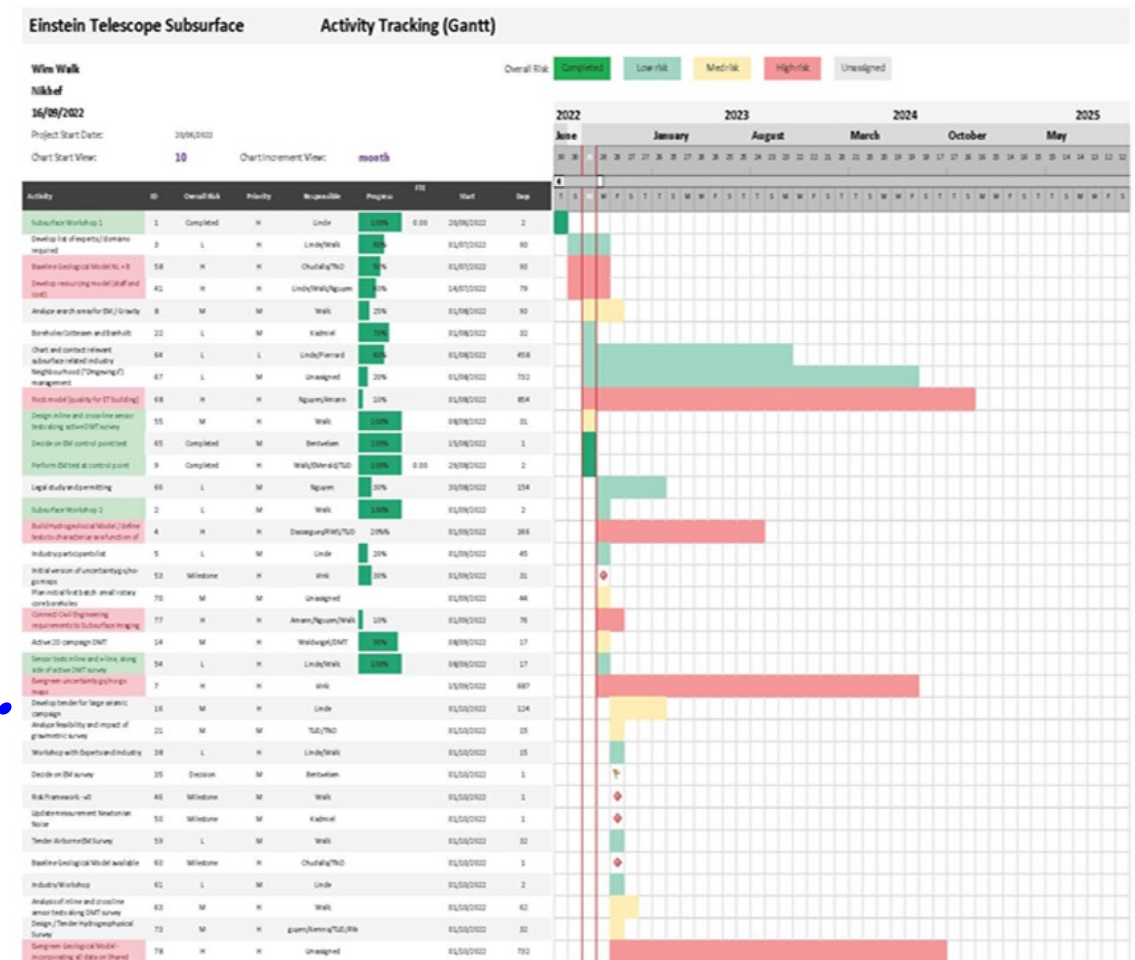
Einstein Telescope Subsurface Activity Tracking (Gantt)

Wim Walk
Nikhef
16/09/2022

Overall Risk: Completed Low risk Med risk High risk Unassigned

Project Start Date: 20/06/2022
Chart Start View: 10 Chart Increment View: month

2022 2023 2024 2025
June January August March October May

| Activity | ID | Overall Risk | Priority | Responsible | Progress | FTE | Start | Days |
|---|---|---|---|---|---|---|---|---|
| Subsurface Workshop 1 | 1 | Completed | H | Linde | 100% | 0.00 | 20/06/2022 | 2 |
| Develop list of experts/domains required | 3 | L | H | Linde/Walk | 80% | | 01/07/2022 | 93 |
| Baseline Geological Model NL + B | 58 | H | H | Chudalla/TNO | 50% | | 01/07/2022 | 93 |
| Develop resourcing model (staff and cost) | 41 | H | H | Linde/Walk/Nguyen | 30% | | 14/07/2022 | 79 |
| Analyze search area for EM / Gravity | 8 | M | M | Walk | 25% | | 01/08/2022 | 93 |
| Boreholes Cottessen and Banholt | 22 | L | M | Kadmiel | 70% | | 01/08/2022 | 32 |
| Chart and contact relevant subsurface related industry | 64 | L | L | Linde/Pierrard | 60% | | 01/08/2022 | 458 |
| Neighbourhood ("Omgeving") management | 67 | L | M | Unassigned | 20% | | 01/08/2022 | 732 |
| Rock model (quality for ET building) | 68 | H | H | Nguyen/Amann | 10% | | 01/08/2022 | 854 |
| Design inline and crossline sensor tests along active DMT survey | 55 | M | H | Walk | 100% | | 08/08/2022 | 31 |
| Decide on EM control point test | 65 | Completed | H | Bertselen | 100% | | 15/08/2022 | 1 |
| Perform EM test at control point | 9 | Completed | H | Walk/Elkmali/TUD | 100% | 0.00 | 29/08/2022 | 2 |
| Legal study and permitting | 66 | L | M | Nguyen | 30% | | 30/08/2022 | 154 |
| Subsurface Workshop 2 | 2 | L | M | Walk | 100% | | 01/09/2022 | 2 |
| Build Hydrogeological Model / define tests to characterize as a function of | 4 | H | H | Dassegues/RWS/TUD | 20%% | | 01/09/2022 | 366 |
| Industry participant list | 5 | L | M | Linde | 20% | | 01/09/2022 | 45 |
| Initial version of uncertainty geo/hydro maps | 53 | Milestone | H | Vink | 30% | | 01/09/2022 | 31 |
| Plan initial first batch small rotary core boreholes | 70 | M | M | Unassigned | | | 01/09/2022 | 44 |
| Connect Civil Engineering requirements to Subsurface imaging | 77 | H | H | Amann/Nguyen/Walk | 10% | | 01/09/2022 | 76 |
| Active 2D campaign DMT | 14 | M | H | Waldvogel/DMT | 90% | | 08/09/2022 | 17 |
| Sensor tests inline and xline, along side of active DMT survey | 54 | L | H | Linde/Walk | 100% | | 08/09/2022 | 17 |
| Evergreen uncertainty geo/hydro maps | 7 | H | H | Vink | | | 15/09/2022 | 687 |
| Develop tender for large seismic campaign | 16 | M | M | Linde | | | 01/10/2022 | 124 |
| Analyze feasibility and impact of gravimetric survey | 21 | M | M | TUD/TNO | | | 01/10/2022 | 15 |
| Workshop with Experts and Industry | 38 | L | H | Linde/Walk | | | 01/10/2022 | 15 |
| Decide on EM survey | 35 | Decision | M | Bertselen | | | 01/10/2022 | 1 |
| Risk Framework - all | 46 | Milestone | M | Walk | | | 01/10/2022 | 1 |
| Update measurement Newtonian Noise | 50 | Milestone | M | Kadmiel | | | 01/10/2022 | 1 |
| Tender Airborne EM Survey | 59 | L | M | Walk | | | 01/10/2022 | 32 |
| Baseline Geological Model available | 60 | Milestone | M | Chudalla/TNO | | | 01/10/2022 | 1 |
| Industry Workshop | 61 | L | M | Linde | | | 01/10/2022 | 2 |
| Analysis of inline and crossline sensor tests along DMT survey | 63 | M | H | Walk | | | 01/10/2022 | 62 |
| Design / Tender Hydrogeophysical Survey | 73 | M | M | guyen/Kemna/TUD/RW | | | 01/10/2022 | 32 |
| Evergreen Geological Model - incorporating all data on Shared | 78 | H | H | Unassigned | | | 01/10/2022 | 732 |